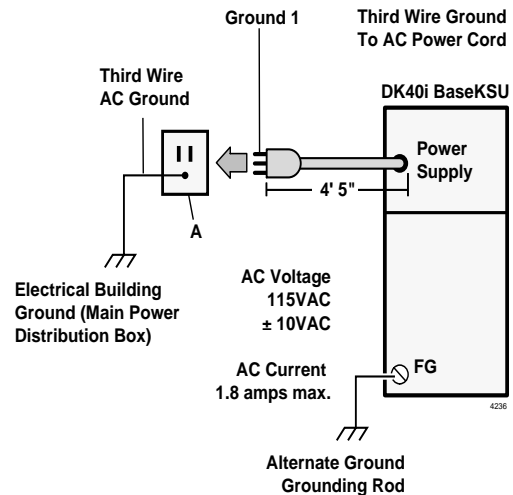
Ground 1

Third Wire Ground
To AC Power Cord

Third Wire
AC Ground

DK40i BaseKSU

Power
Supply

4' 5"

A

Electrical Building
Ground (Main Power
Distribution Box)

AC Voltage
115VAC
± 10VAC

AC Current
1.8 amps max.

FG

4236

Alternate Ground
Grounding Rod